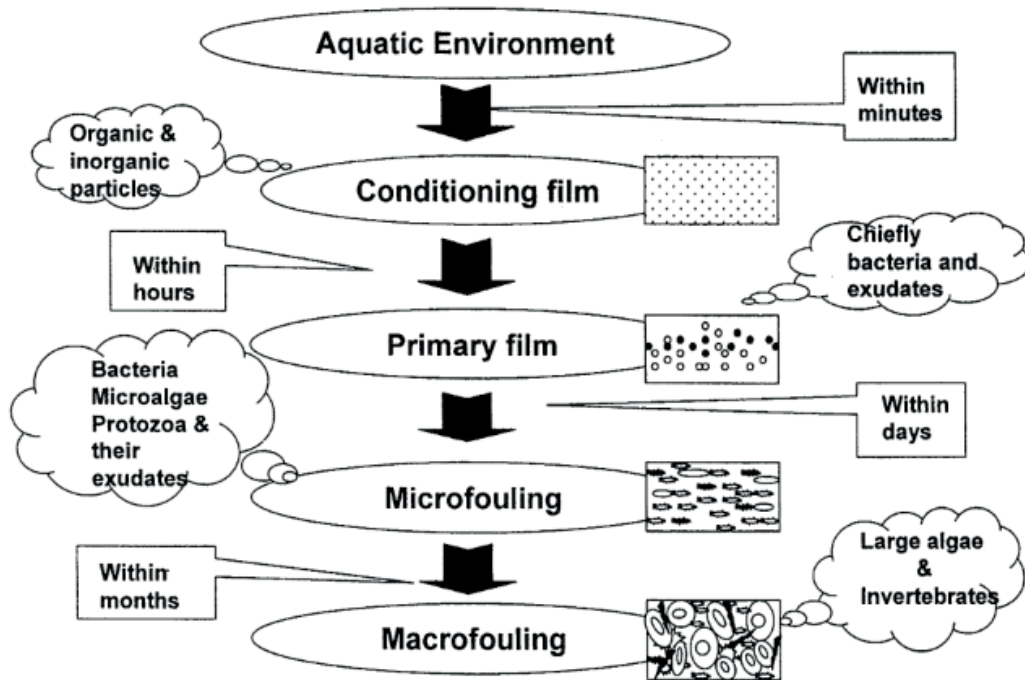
Aquatic Environment

Within minutes

Organic & inorganic particles

Conditioning film

Within hours

Chiefly bacteria and exudates

Primary film

Bacteria Microalgae Protozoa & their exudates

Within days

Microfouling

Within months

Large algae & Invertebrates

Macrofouling